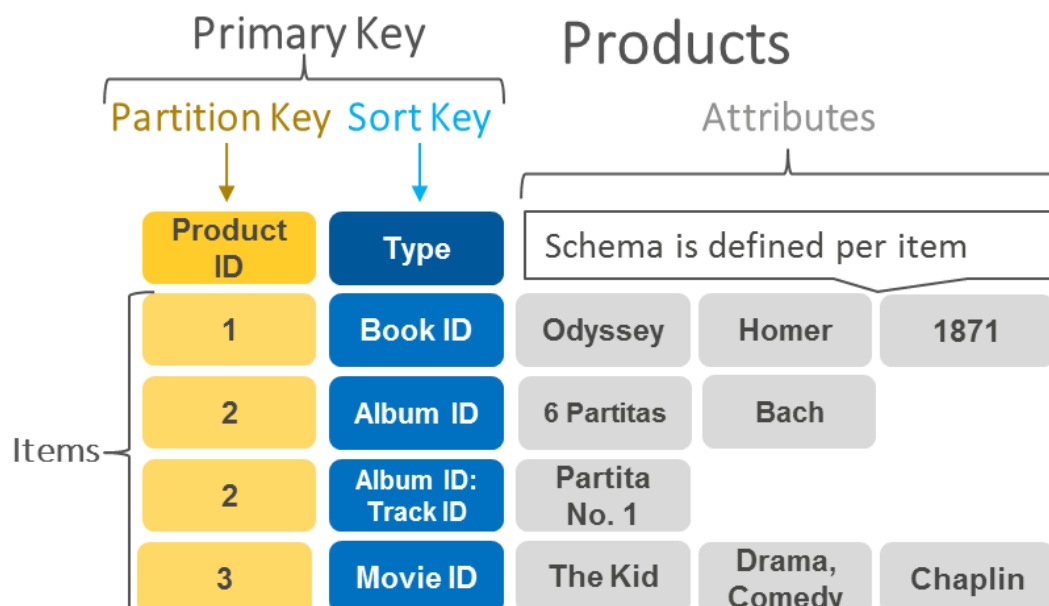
Primary Key

Products

Partition Key Sort Key

Attributes

| Product ID | Type | Schema is defined per item | | |
|---|---|---|---|---|
| 1 | Book ID | Odyssey | Homer | 1871 |
| 2 | Album ID | 6 Partitas | Bach | |
| 2 | Album ID: Track ID | Partita No. 1 | | |
| 3 | Movie ID | The Kid | Drama, Comedy | Chaplin |

Items